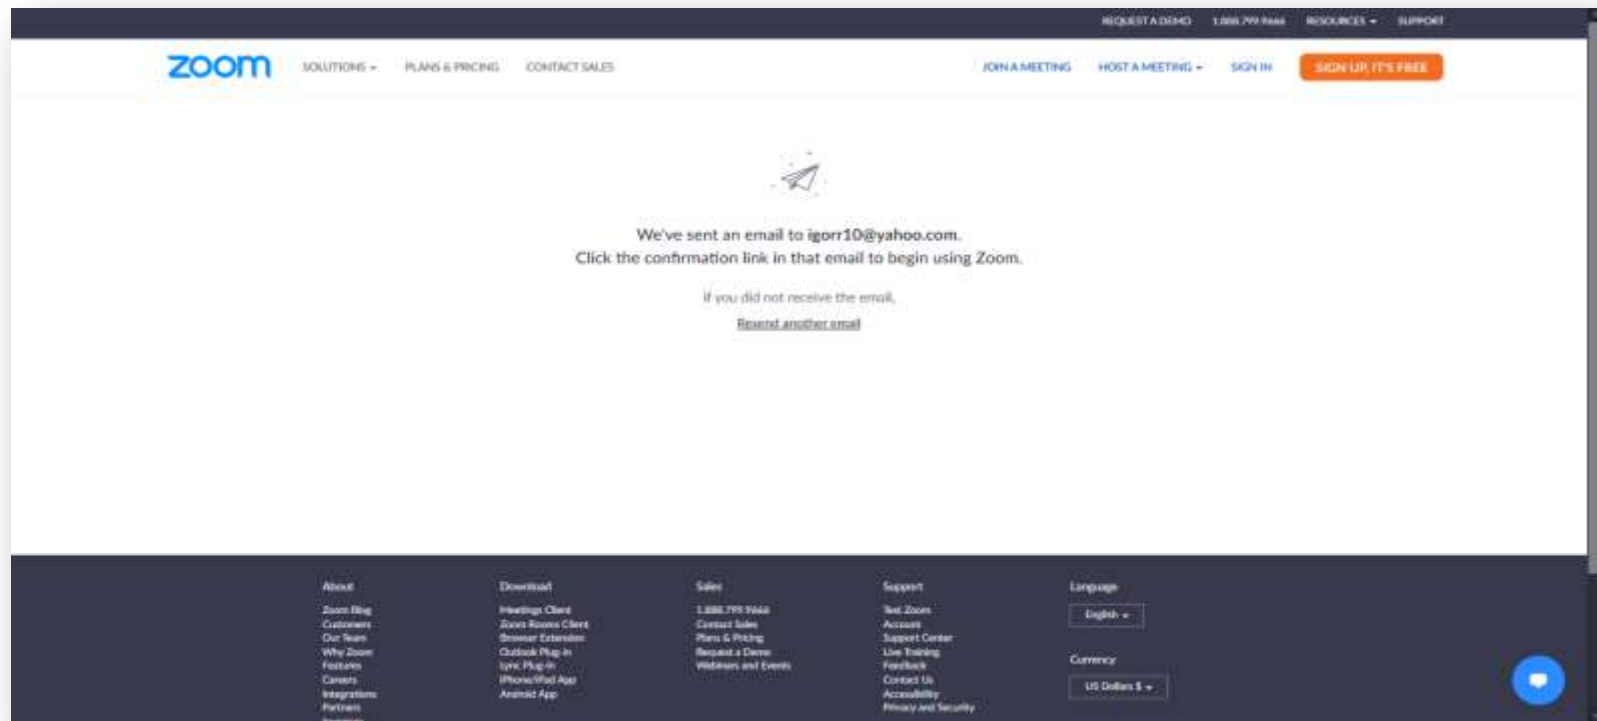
REQUEST A DEMO 1.888.799.9666 RESOURCES ▾ SUPPORT

zoom SOLUTIONS ▾ PLANS & PRICING CONTACT SALES JOIN A MEETING HOST A MEETING ▾ SIGN IN SIGN UP, IT'S FREE

We've sent an email to igorr10@yahoo.com.
Click the confirmation link in that email to begin using Zoom.

If you did not receive the email,

Resend another email

About
Zoom Blog
Customers
Our Team
Why Zoom
Features
Careers
Integrations
Partners
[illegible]

Download
Meetings Client
Zoom Rooms Client
Browser Extension
Outlook Plug-in
Lync Plug-in
iPhone/iPad App
Android App

Sales
1.888.799.9666
Contact Sales
Plans & Pricing
Request a Demo
Webinars and Events

Support
Test Zoom
Account
Support Center
Live Training
Feedback
Contact Us
Accessibility
Privacy and Security

Language
English ▾

Currency
US Dollars $ ▾